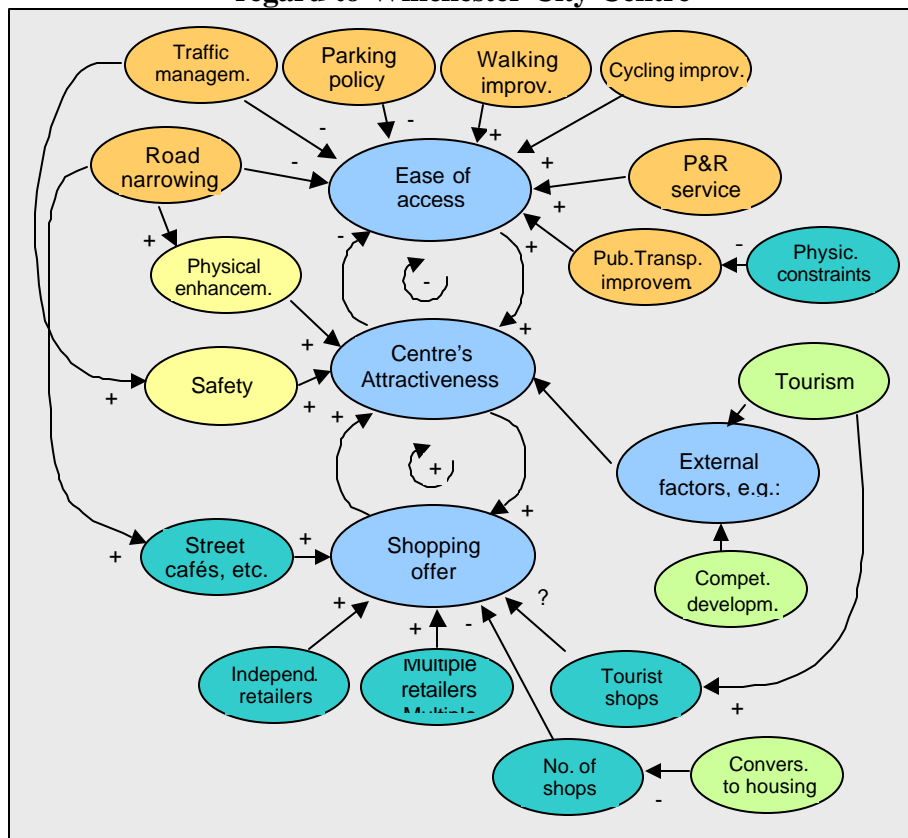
regard to Winchester City Centre

Traffic managem.

Parking policy

Walking improv.

Cycling improv.

Road narrowing

Ease of access

P&R service

Physical enhancem.

Pub.Transp. improvem.

Physic. constraints

Centre's Attractiveness

Safety

Tourism

External factors, e.g.:

Street cafés, etc.

Shopping offer

Compet. developm.

Independ. retailers

Multiple retailers

Tourist shops

No. of shops

Convers. to housing

-
-
+
-
+
+
+
-
+
-
+
-
+
+
+
+
+
+
+
+
+
+
+
+
-
?
+
-